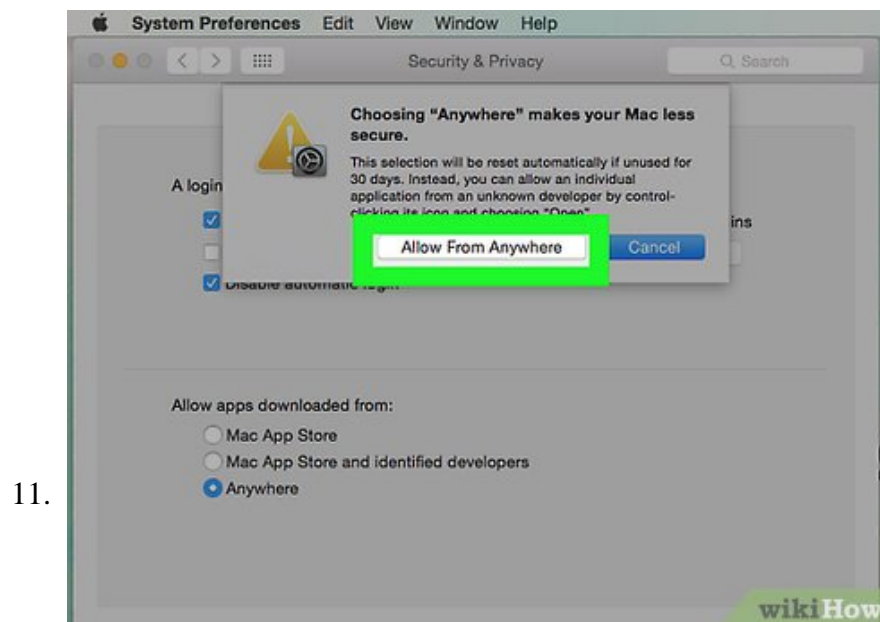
System Preferences Edit View Window Help

Security & Privacy

Search

Choosing "Anywhere" makes your Mac less secure.

This selection will be reset automatically if unused for 30 days. Instead, you can allow an individual application from an unknown developer by control-clicking its icon and choosing "Open".

Allow From Anywhere

Cancel

A login

ins

Disable automatic login

Allow apps downloaded from:

Mac App Store

Mac App Store and identified developers

Anywhere

11.

wikiHow